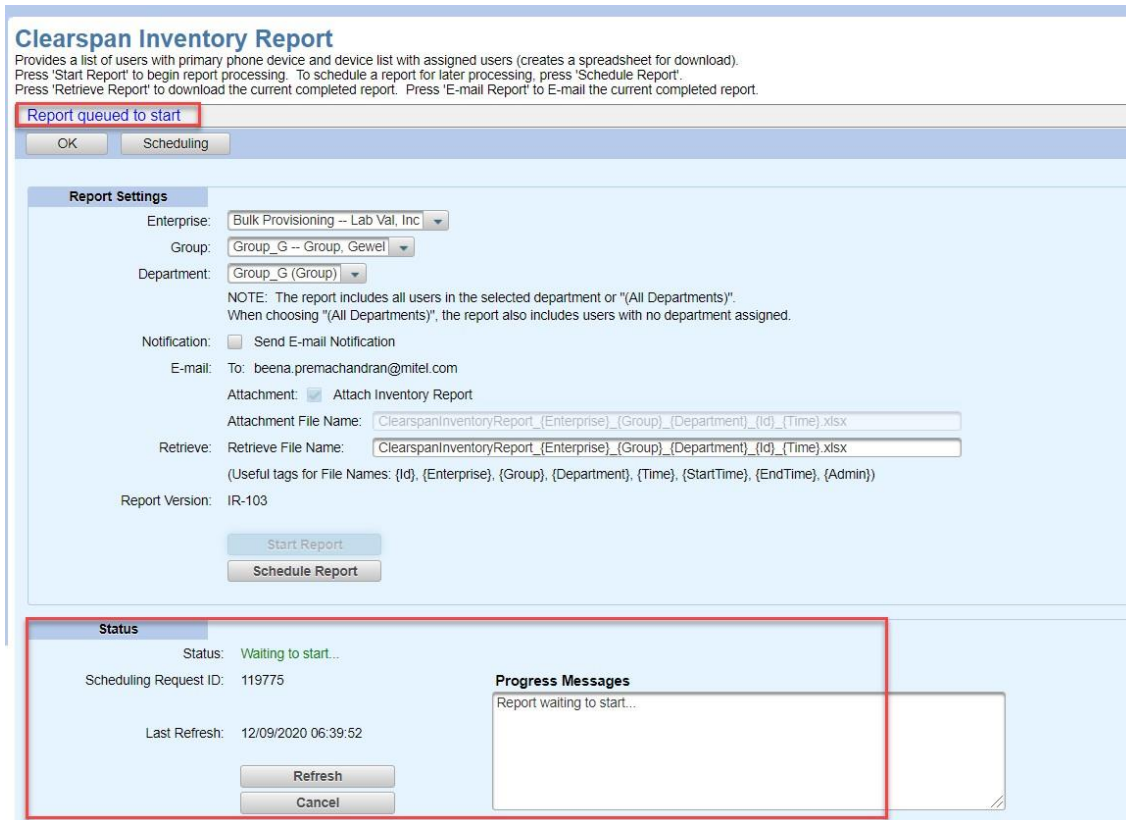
Clearspan Inventory Report
Provides a list of users with primary phone device and device list with assigned users (creates a spreadsheet for download).
Press 'Start Report' to begin report processing. To schedule a report for later processing, press 'Schedule Report'.
Press 'Retrieve Report' to download the current completed report. Press 'E-mail Report' to E-mail the current completed report.

Report queued to start

OK
Scheduling

Report Settings

Enterprise: Bulk Provisioning -- Lab Val, Inc

Group: Group_G -- Group, Gewel

Department: Group_G (Group)

NOTE: The report includes all users in the selected department or "(All Departments)".
When choosing "(All Departments)", the report also includes users with no department assigned.

Notification: Send E-mail Notification

E-mail: To: beena.premachandran@mitel.com

Attachment: Attach Inventory Report

Attachment File Name: ClearspanInventoryReport_{Enterprise}_{Group}_{Department}_{Id}_{Time}.xlsx

Retrieve: Retrieve File Name: ClearspanInventoryReport_{Enterprise}_{Group}_{Department}_{Id}_{Time}.xlsx

(Useful tags for File Names: {Id}, {Enterprise}, {Group}, {Department}, {Time}, {StartTime}, {EndTime}, {Admin})

Report Version: IR-103

Start Report
Schedule Report

Status

Status: Waiting to start...

Scheduling Request ID: 119775

Progress Messages
Report waiting to start...

Last Refresh: 12/09/2020 06:39:52

Refresh
Cancel